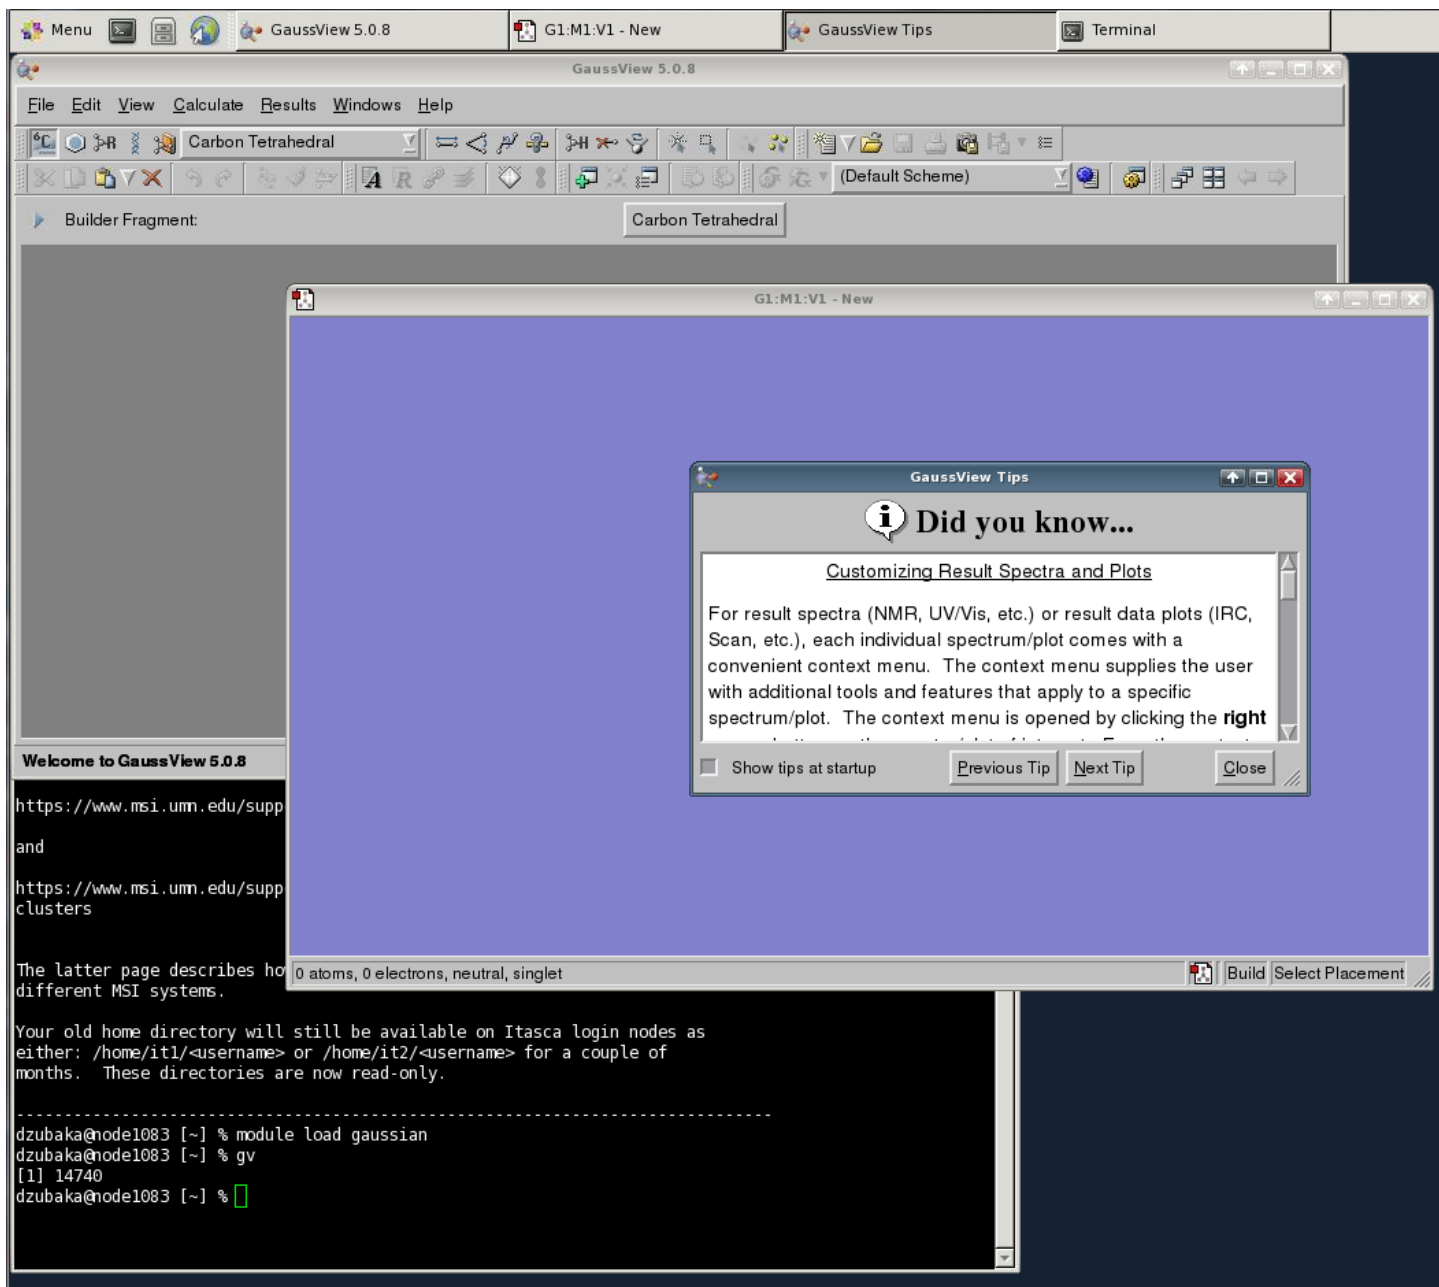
Menu GaussView 5.0.8 G1:M1:V1 - New GaussView Tips Terminal

GaussView 5.0.8

File Edit View Calculate Results Windows Help

Carbon Tetrahedral

(Default Scheme)

Builder Fragment: Carbon Tetrahedral

G1:M1:V1 - New

GaussView Tips

Did you know...

Customizing Result Spectra and Plots

For result spectra (NMR, UV/Vis, etc.) or result data plots (IRC, Scan, etc.), each individual spectrum/plot comes with a convenient context menu. The context menu supplies the user with additional tools and features that apply to a specific spectrum/plot. The context menu is opened by clicking the **right** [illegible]

Show tips at startup Previous Tip Next Tip Close

0 atoms, 0 electrons, neutral, singlet

Build Select Placement

Welcome to GaussView 5.0.8

https://www.msi.umn.edu/supp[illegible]

and

https://www.msi.umn.edu/supp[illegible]
clusters

The latter page describes ho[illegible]
different MSI systems.

Your old home directory will still be available on Itasca login nodes as either: /home/it1/<username> or /home/it2/<username> for a couple of months. These directories are now read-only.

--------------------------------------------------------------------------------
dzubaka@node1083 [~] % module load gaussian
dzubaka@node1083 [~] % gv
[1] 14740
dzubaka@node1083 [~] %